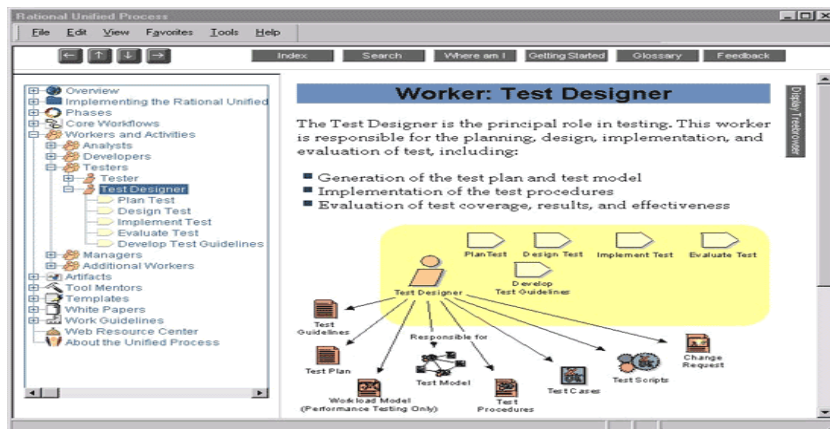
Rational Unified Process

File Edit View Favorites Tools Help

Index Search Where am I Getting Started Glossary Feedback

Overview
Implementing the Rational Unified
Phases
Core Workflows
Workers and Activities
Analysts
Developers
Testers
Tester
Test Designer
Plan Test
Design Test
Implement Test
Evaluate Test
Develop Test Guidelines
Managers
Additional Workers
Artifacts
Tool Mentors
Templates
White Papers
Work Guidelines
Web Resource Center
About the Unified Process

Display Treebrowser

Worker: Test Designer

The Test Designer is the principal role in testing. This worker is responsible for the planning, design, implementation, and evaluation of test, including:

- Generation of the test plan and test model
- Implementation of the test procedures
- Evaluation of test coverage, results, and effectiveness

Plan Test
Design Test
Implement Test
Evaluate Test
Develop Test Guidelines
Test Designer
Test Guidelines
Responsible for
Change Request
Test Plan
Test Model
Test Scripts
Test Cases
Workload Model (Performance Testing Only)
Test Procedures